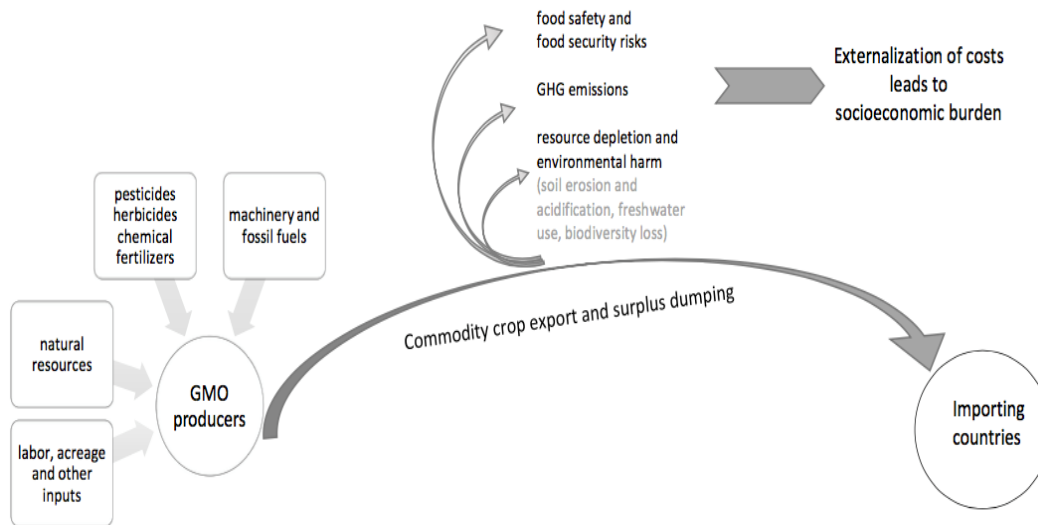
food safety and food security risks

GHG emissions

resource depletion and environmental harm (soil erosion and acidification, freshwater use, biodiversity loss)

Externalization of costs leads to socioeconomic burden

pesticides herbicides chemical fertilizers

machinery and fossil fuels

natural resources

labor, acreage and other inputs

GMO producers

Commodity crop export and surplus dumping

Importing countries